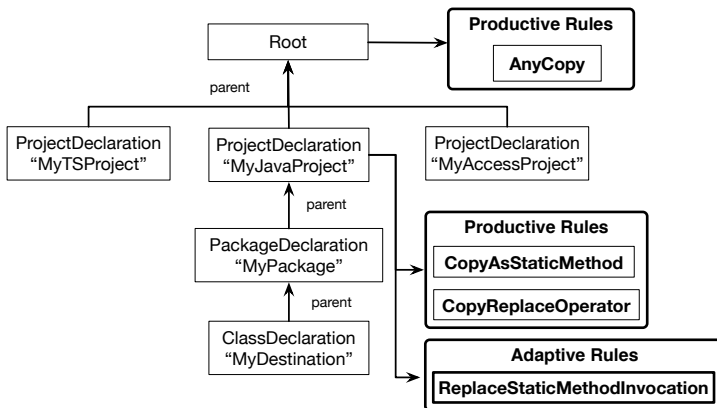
Root

Productive Rules

AnyCopy

parent

ProjectDeclaration
“MyTSProject”

ProjectDeclaration
“MyJavaProject”

ProjectDeclaration
“MyAccessProject”

parent

Productive Rules

PackageDeclaration
“MyPackage”

CopyAsStaticMethod

parent

CopyReplaceOperator

ClassDeclaration
“MyDestination”

Adaptive Rules

ReplaceStaticMethodInvocation